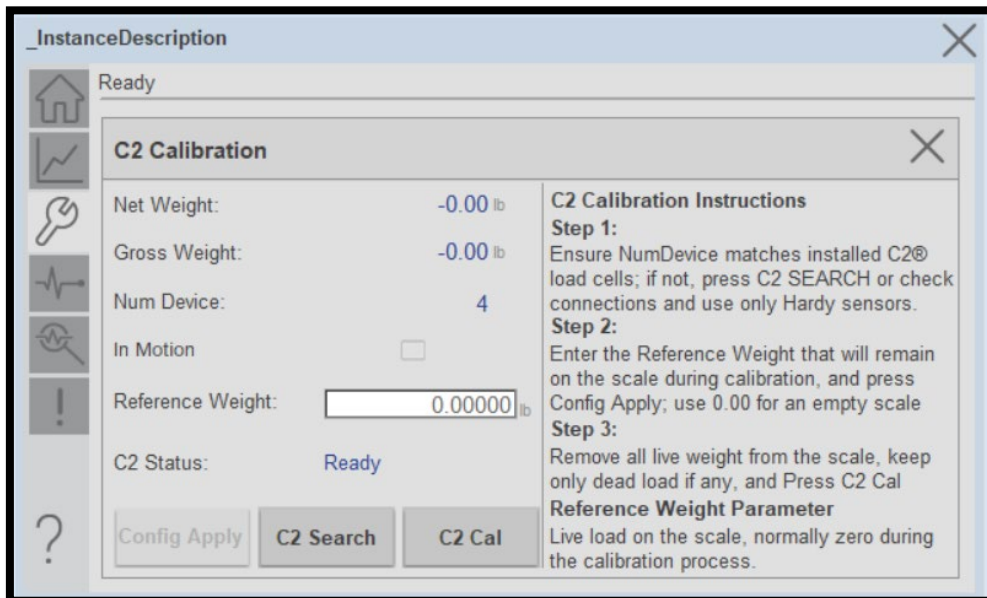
_InstanceDescription

Ready

C2 Calibration

Net Weight: -0.00 lb

Gross Weight: -0.00 lb

Num Device: 4

In Motion

Reference Weight: 0.00000 lb

C2 Status: Ready

Config Apply

C2 Search

C2 Cal

C2 Calibration Instructions
Step 1:
Ensure NumDevice matches installed C2® load cells; if not, press C2 SEARCH or check connections and use only Hardy sensors.
Step 2:
Enter the Reference Weight that will remain on the scale during calibration, and press Config Apply; use 0.00 for an empty scale
Step 3:
Remove all live weight from the scale, keep only dead load if any, and Press C2 Cal
Reference Weight Parameter
Live load on the scale, normally zero during the calibration process.

?